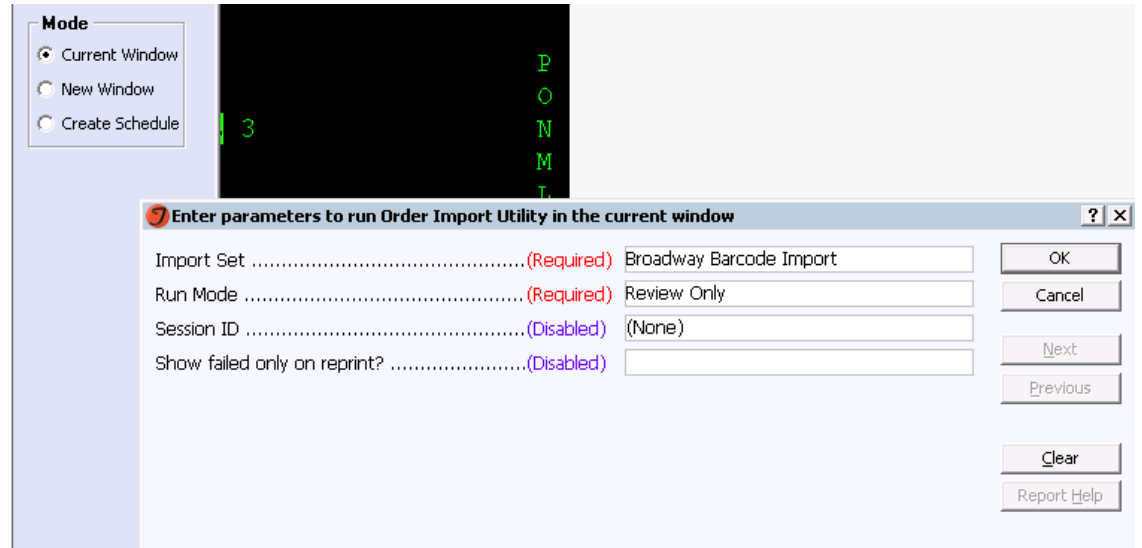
Mode
Current Window
New Window
Create Schedule

P
O
N
M
3

Enter parameters to run Order Import Utility in the current window
?
X

Import Set ............................................(Required) Broadway Barcode Import
Run Mode ............................................(Required) Review Only
Session ID ............................................(Disabled) (None)
Show failed only on reprint? ......................(Disabled)

OK
Cancel
Next
Previous
Clear
Report Help